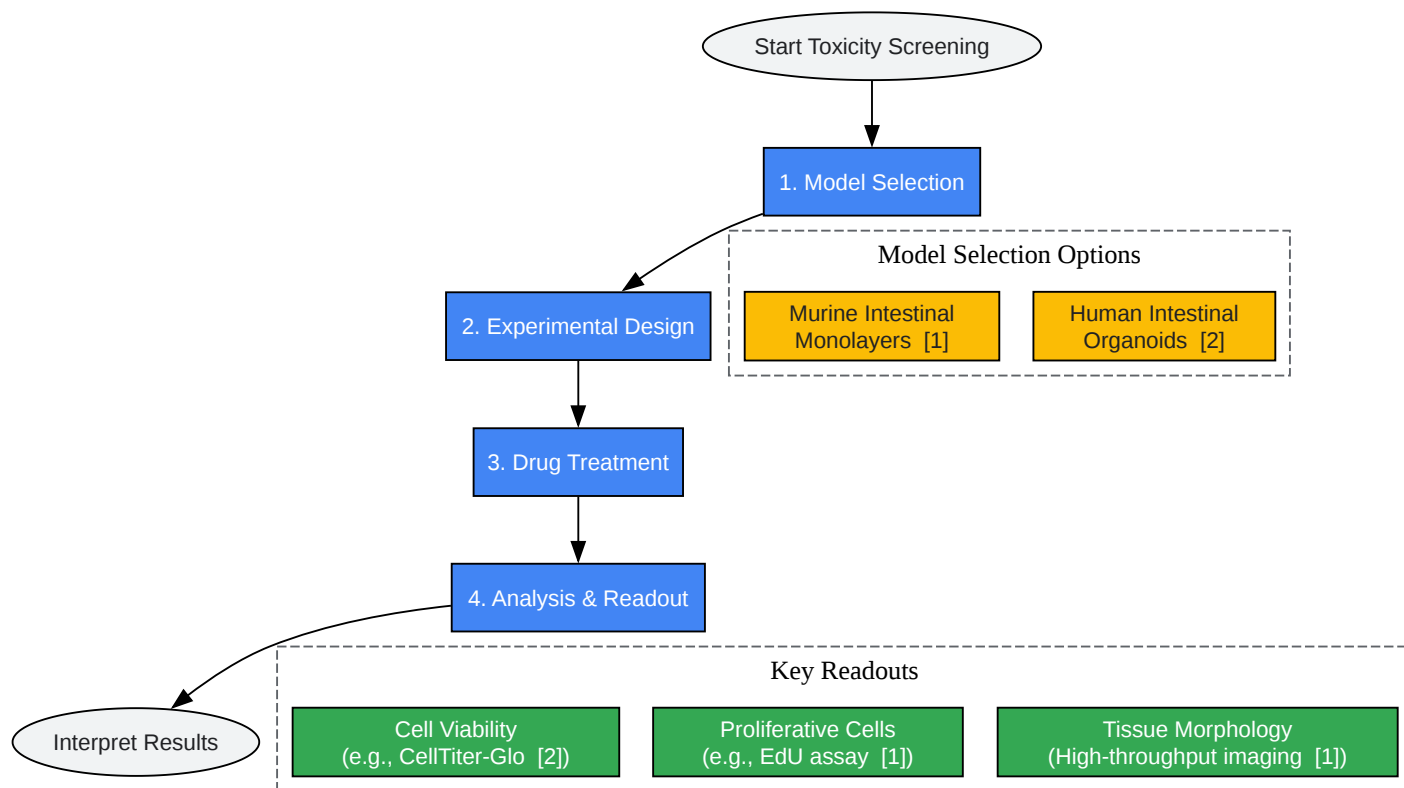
Start Toxicity Screening

1. Model Selection

Model Selection Options

Murine Intestinal Monolayers [1]

Human Intestinal Organoids [2]

2. Experimental Design

3. Drug Treatment

4. Analysis & Readout

Interpret Results

Key Readouts

Cell Viability (e.g., CellTiter-Glo [2])

Proliferative Cells (e.g., EdU assay [1])

Tissue Morphology (High-throughput imaging [1])